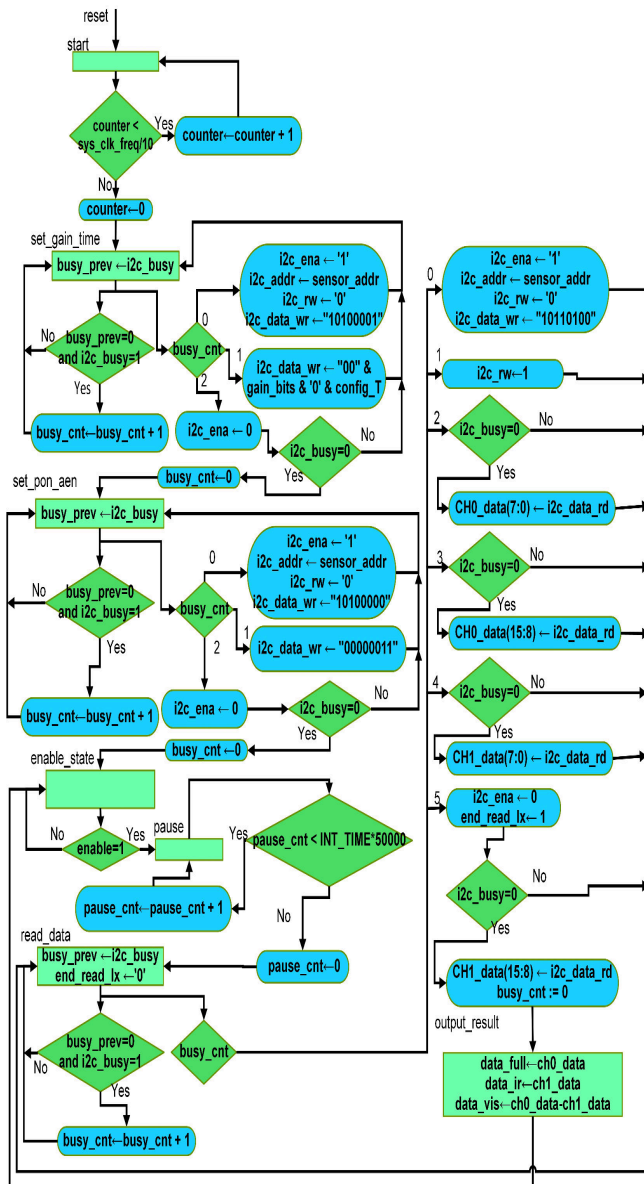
reset

start

counter < sys_clk_freq/10

Yes

counter←counter + 1

No

counter←0

set_gain_time

busy_prev ←i2c_busy

i2c_ena ← '1'
i2c_addr ← sensor_addr
i2c_rw ← '0'
i2c_data_wr ←"10100001"

0

No

busy_prev=0 and i2c_busy=1

busy_cnt

1

i2c_data_wr ← "00" & gain_bits & '0' & config_T

2

Yes

busy_cnt←busy_cnt + 1

i2c_ena ← 0

i2c_busy=0

No

Yes

busy_cnt←0

set_pon_aen

busy_prev ←i2c_busy

0

i2c_ena ← '1'
i2c_addr ← sensor_addr
i2c_rw ← '0'
i2c_data_wr ←"10100000"

No

busy_prev=0 and i2c_busy=1

busy_cnt

1

i2c_data_wr ← "00000011"

2

Yes

busy_cnt←busy_cnt + 1

i2c_ena ← 0

i2c_busy=0

No

Yes

busy_cnt ←0

enable_state

No

enable=1

Yes

pause

Yes

pause_cnt < INT_TIME*50000

pause_cnt←pause_cnt + 1

No

read_data

busy_prev ←i2c_busy
end_read_lx ←'0'

pause_cnt←0

busy_prev=0 and i2c_busy=1

busy_cnt

No

Yes

busy_cnt←busy_cnt + 1

0

i2c_ena ← '1'
i2c_addr ← sensor_addr
i2c_rw ← '0'
i2c_data_wr ← "10110100"

1

i2c_rw←1

2

i2c_busy=0

No

Yes

CH0_data(7:0) ← i2c_data_rd

3

i2c_busy=0

No

Yes

CH0_data(15:8) ← i2c_data_rd

4

i2c_busy=0

No

Yes

CH1_data(7:0) ← i2c_data_rd

5

i2c_ena ← 0
end_read_lx ← 1

i2c_busy=0

No

Yes

CH1_data(15:8) ← i2c_data_rd
busy_cnt := 0

output_result

data_full←ch0_data
data_ir←ch1_data
data_vis←ch0_data-ch1_data